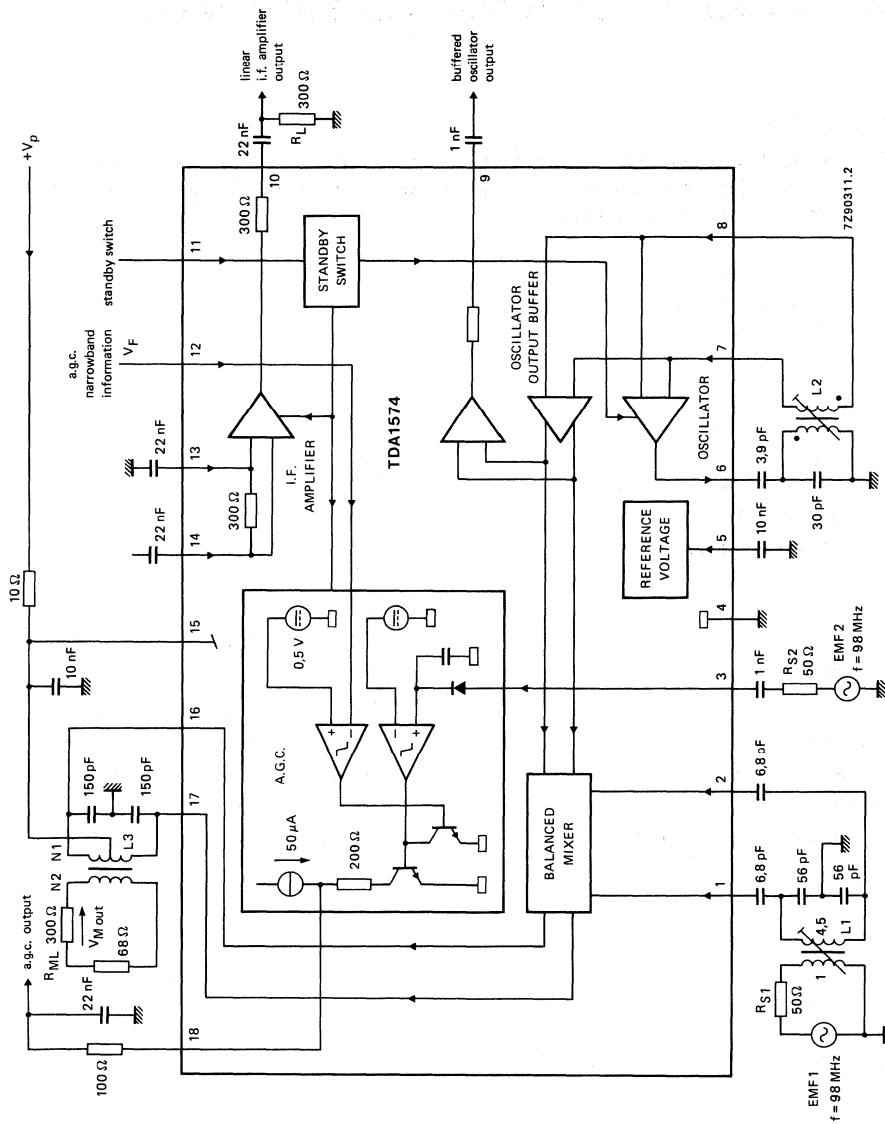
linear i.f. amplifier output

$R_L$ 300 Ω

22 nF

buffered oscillator output

1 nF

$+V_p$

10

9

300 Ω

standby switch

11

STANDBY SWITCH

8

7Z90311.2

a.g.c. narrowband information

$V_F$

12

OSCILLATOR OUTPUT BUFFER

7

OSCILLATOR

L2

22 nF

13

I.F. AMPLIFIER

TDA1574

22 nF

300 Ω

14

6

3,9 pF

30 pF

REFERENCE VOLTAGE

5

10 nF

10 Ω

15

4

0,5 V

10 nF

3

1 nF

$R_{S2}$ 50 Ω

EMF 2 f = 98 MHz

16

A.G.C.

150 pF

150 pF

2

6,8 pF

17

N1

L3

BALANCED MIXER

N2

50 μA

200 Ω

1

6,8 pF

56 pF

56 pF

a.g.c. output

$R_{ML}$ 300 Ω

$V_{M\,out}$

68 Ω

4,5

L1

1

22 nF

$R_{S1}$ 50 Ω

18

100 Ω

EMF 1 f = 98 MHz